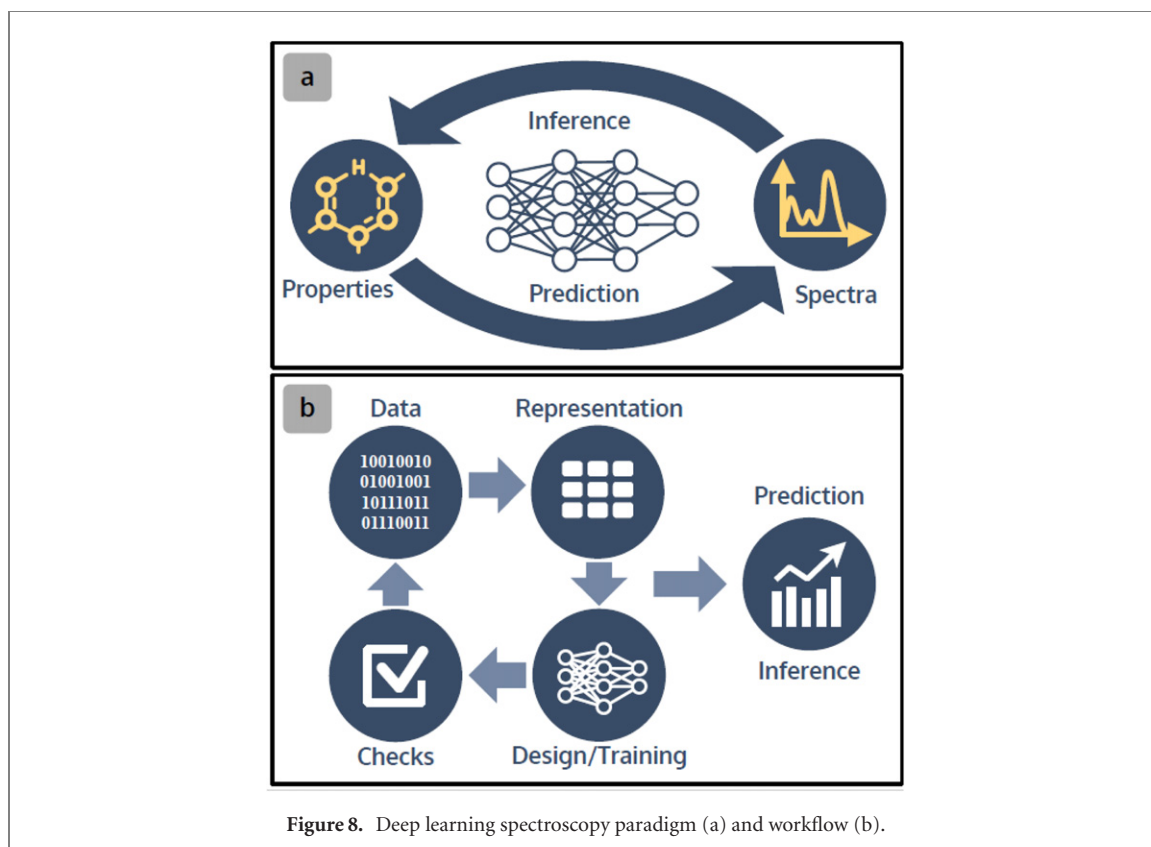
a

Inference

H

Properties

Prediction

Spectra

b

Data

10010010
01001001
10111011
01110011

Representation

Prediction

Inference

Checks

Design/Training

**Figure 8.** Deep learning spectroscopy paradigm (a) and workflow (b).